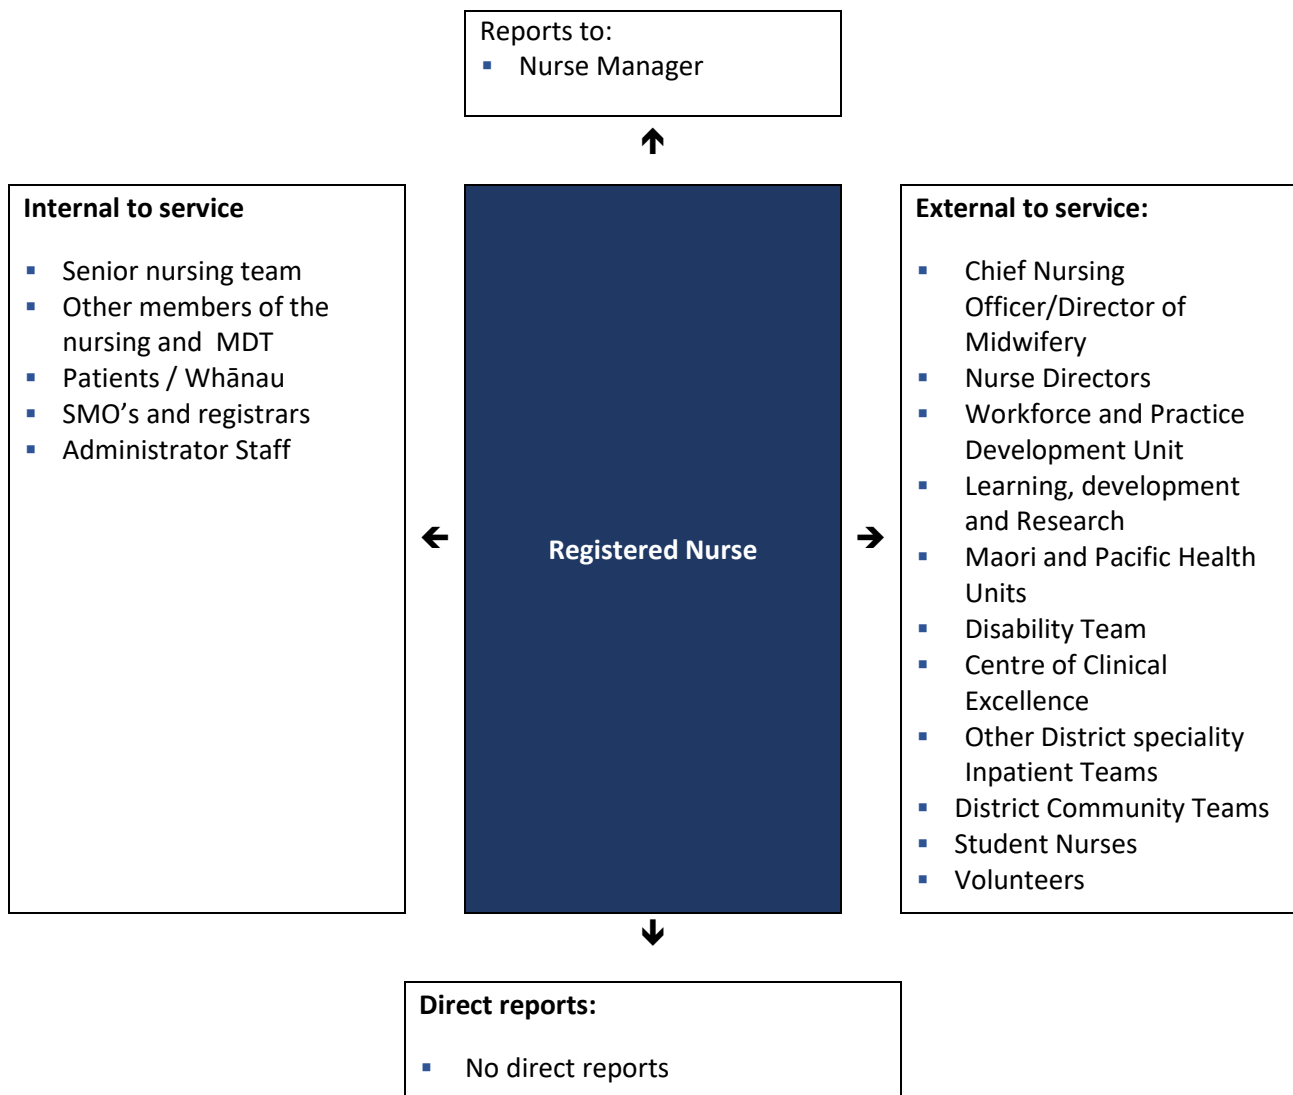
Reports to:
- Nurse Manager

Internal to service

- Senior nursing team
- Other members of the nursing and MDT
- Patients / Whānau
- SMO's and registrars
- Administrator Staff

Registered Nurse

External to service:

- Chief Nursing Officer/Director of Midwifery
- Nurse Directors
- Workforce and Practice Development Unit
- Learning, development and Research
- Maori and Pacific Health Units
- Disability Team
- Centre of Clinical Excellence
- Other District speciality Inpatient Teams
- District Community Teams
- Student Nurses
- Volunteers

Direct reports:

- No direct reports